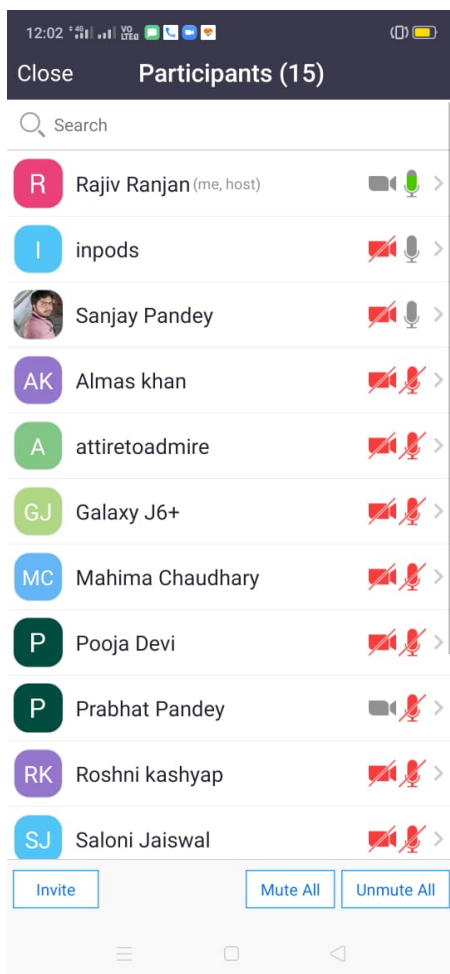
12:02 Vo LTE

Close Participants (15)

Search

R Rajiv Ranjan (me, host)

I inpods

Sanjay Pandey

AK Almas khan

A attiretoadmire

GJ Galaxy J6+

MC Mahima Chaudhary

P Pooja Devi

P Prabhat Pandey

RK Roshni kashyap

SJ Saloni Jaiswal

Invite

Mute All

Unmute All